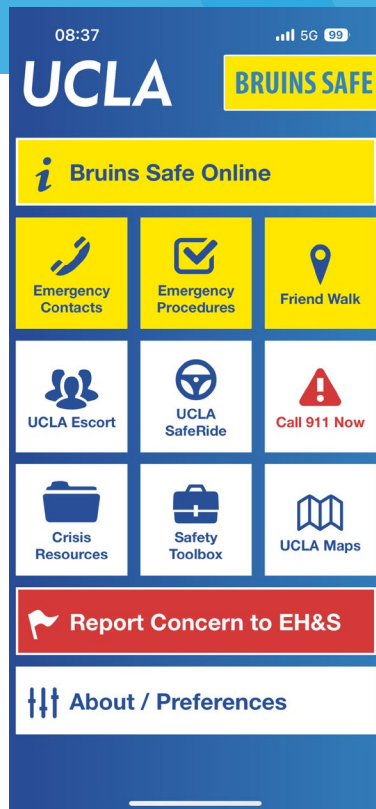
08:37
5G 99

UCLA
BRUINS SAFE

Bruins Safe Online

Emergency Contacts
Emergency Procedures
Friend Walk

UCLA Escort
UCLA SafeRide
Call 911 Now

Crisis Resources
Safety Toolbox
UCLA Maps

Report Concern to EH&S

About / Preferences